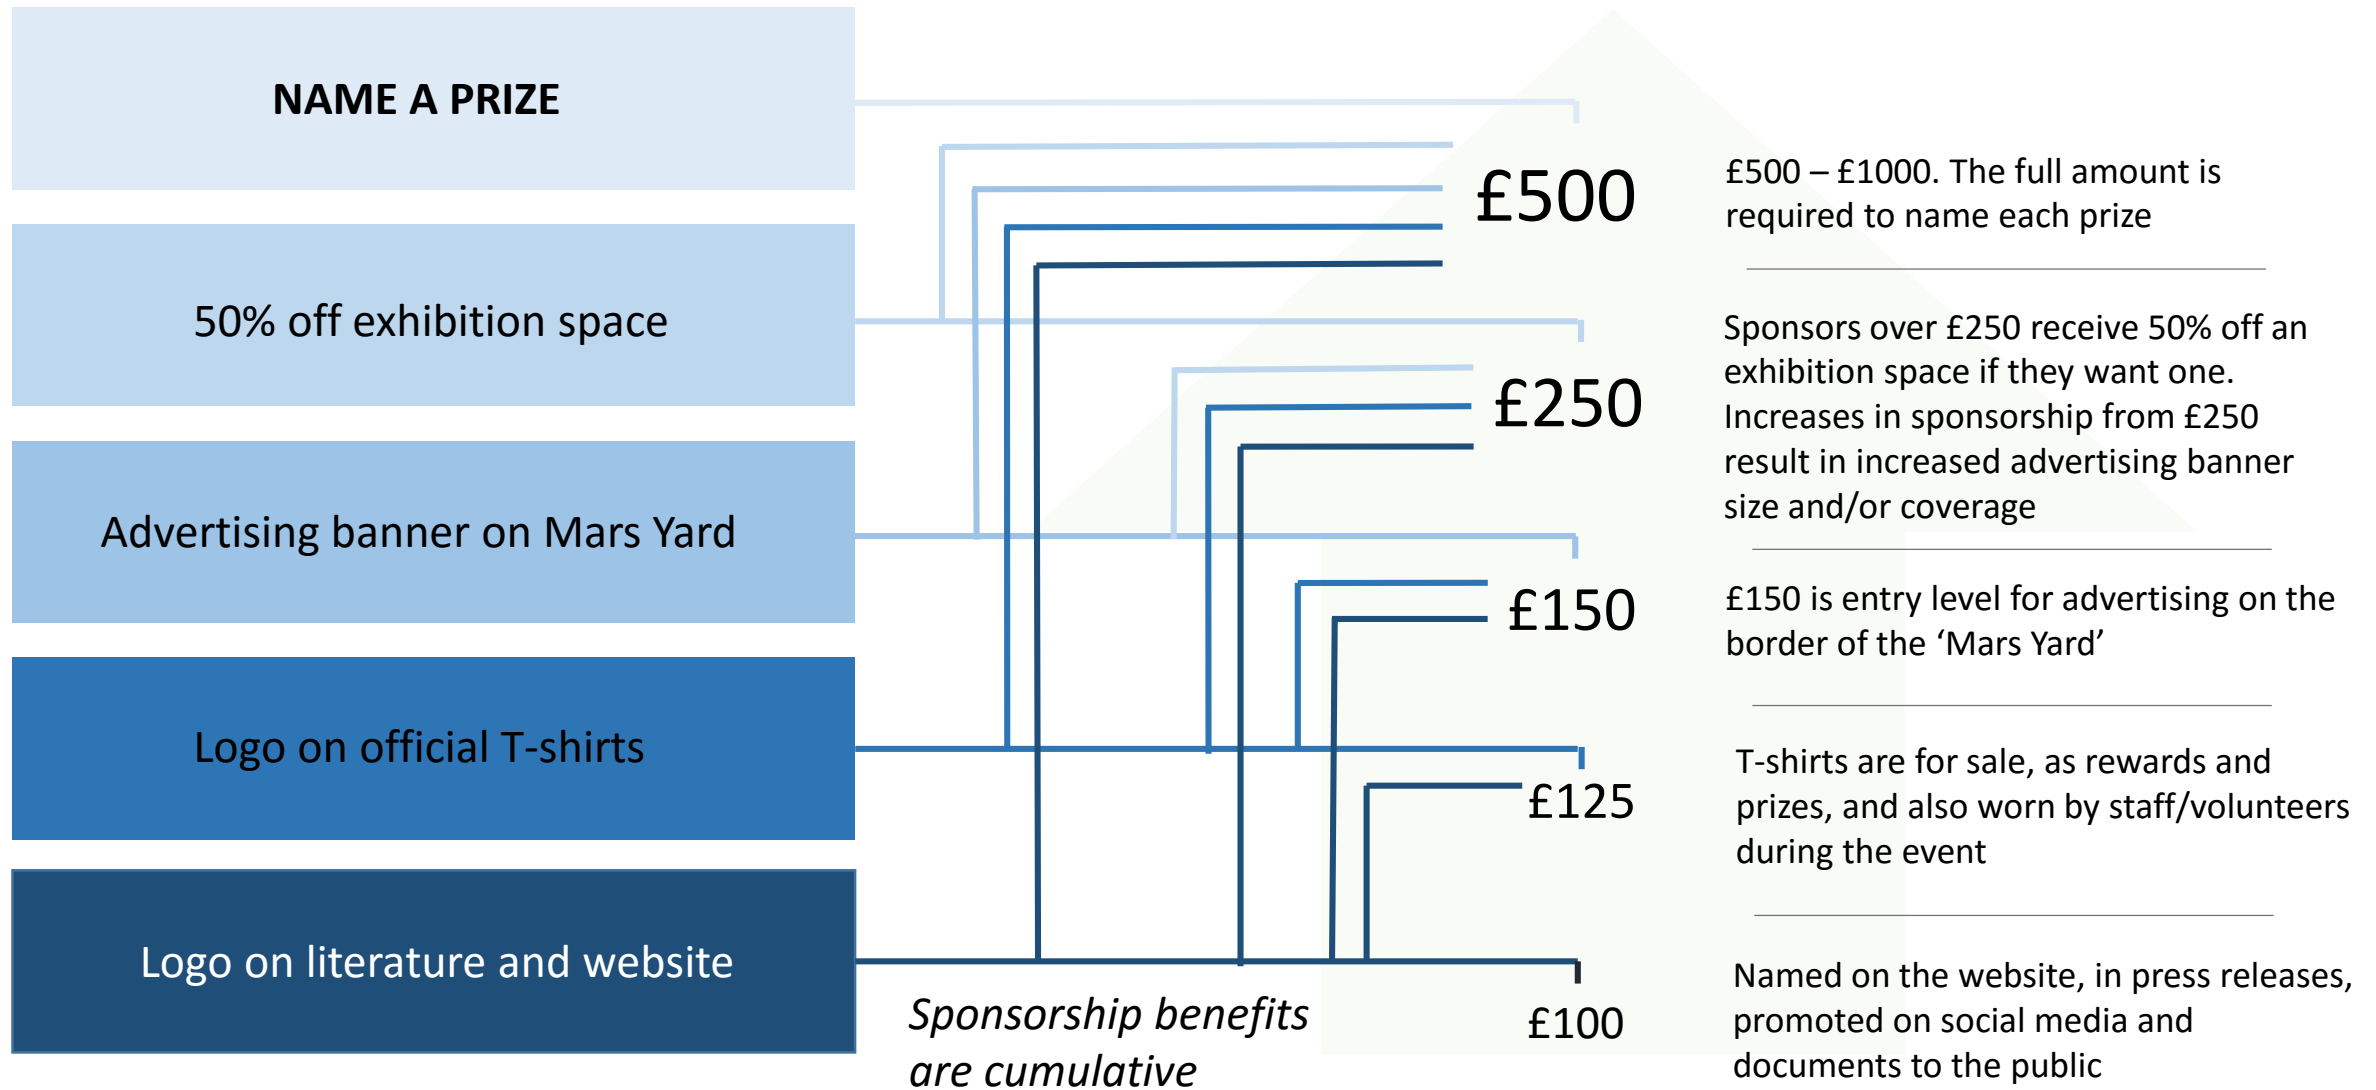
NAME A PRIZE

50% off exhibition space

Advertising banner on Mars Yard

Logo on official T-shirts

Logo on literature and website

Sponsorship benefits are cumulative

£500

£250

£150

£125

£100

£500 – £1000. The full amount is required to name each prize

Sponsors over £250 receive 50% off an exhibition space if they want one. Increases in sponsorship from £250 result in increased advertising banner size and/or coverage

£150 is entry level for advertising on the border of the 'Mars Yard'

T-shirts are for sale, as rewards and prizes, and also worn by staff/volunteers during the event

Named on the website, in press releases, promoted on social media and documents to the public